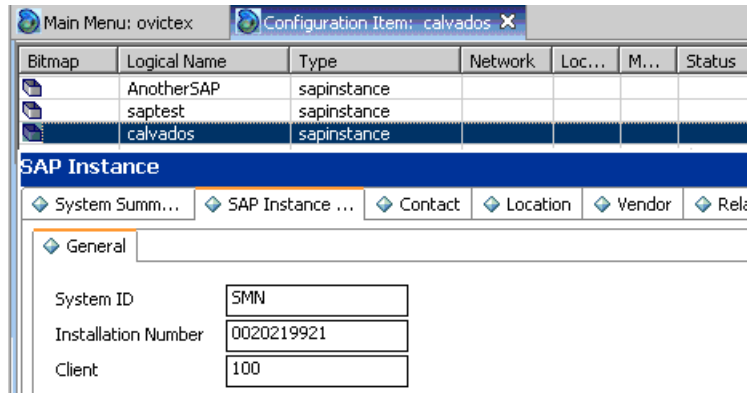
Main Menu: ovictex | Configuration Item: calvados ✕

| Bitmap | Logical Name | Type | Network | Loc... | M... | Status |
|---|---|---|---|---|---|---|
| | AnotherSAP | sapinstance | | | | |
| | saptest | sapinstance | | | | |
| | calvados | sapinstance | | | | |

SAP Instance

System Summ... | SAP Instance ... | Contact | Location | Vendor | Rela

General

System ID SMN
Installation Number 0020219921
Client 100